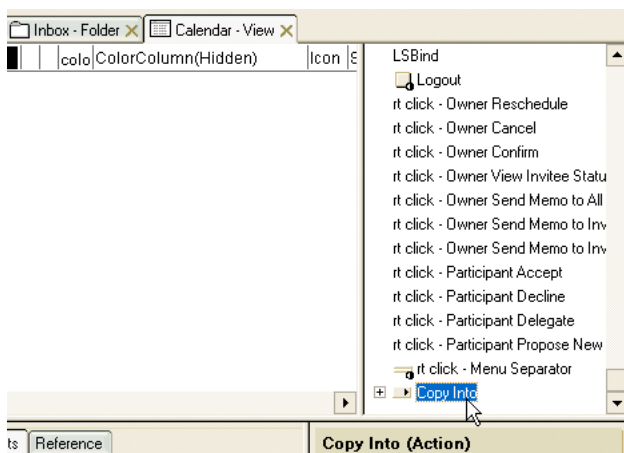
Inbox - Folder
Calendar - View

colo ColorColumn(Hidden) Icon S

LSBind
Logout
rt click - Owner Reschedule
rt click - Owner Cancel
rt click - Owner Confirm
rt click - Owner View Invitee Statu
rt click - Owner Send Memo to All
rt click - Owner Send Memo to Inv
rt click - Owner Send Memo to Inv
rt click - Participant Accept
rt click - Participant Decline
rt click - Participant Delegate
rt click - Participant Propose New
rt click - Menu Separator
Copy Into

ts Reference
Copy Into (Action)